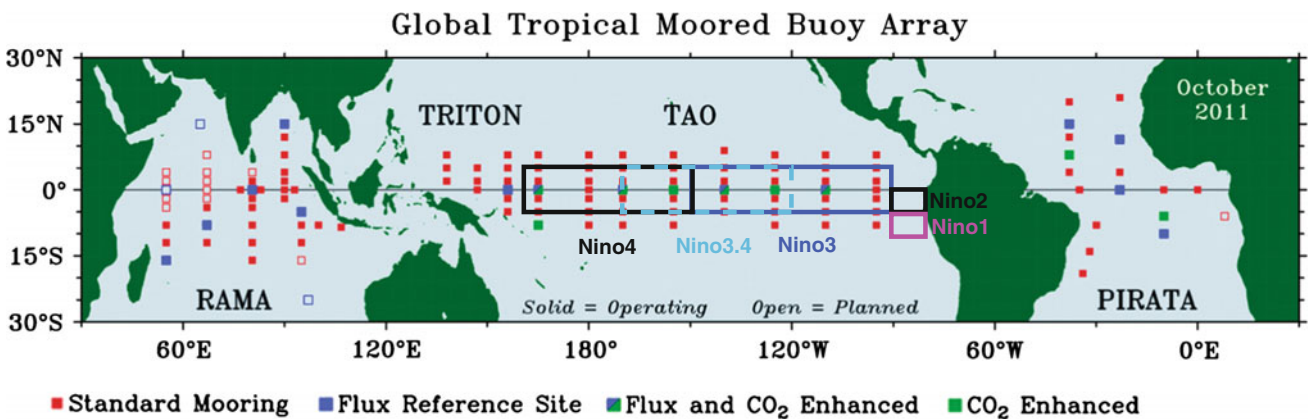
Global Tropical Moored Buoy Array

30°N
15°N
0°
15°S
30°S

October 2011

TRITON
TAO
RAMA
PIRATA

Nino4
Nino3.4
Nino3
Nino2
Nino1

Solid = Operating
Open = Planned

60°E
120°E
180°
120°W
60°W
0°E

Standard Mooring
Flux Reference Site
Flux and $CO_2$ Enhanced
$CO_2$ Enhanced